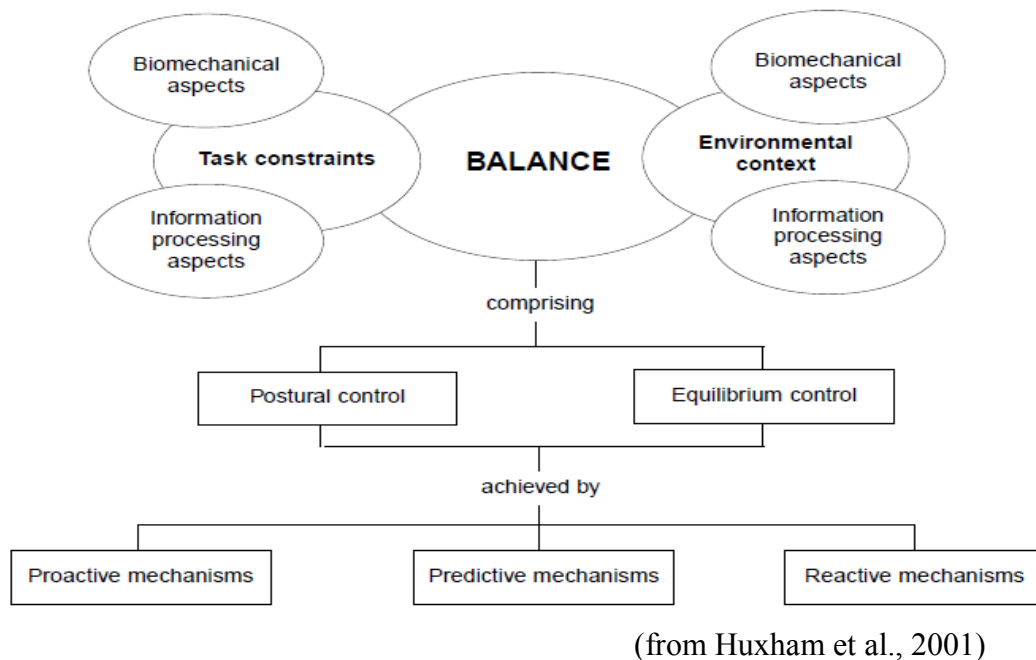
Biomechanical aspects

Task constraints

Information processing aspects

BALANCE

Biomechanical aspects

Environmental context

Information processing aspects

comprising

Postural control

Equilibrium control

achieved by

Proactive mechanisms

Predictive mechanisms

Reactive mechanisms

(from Huxham et al., 2001)